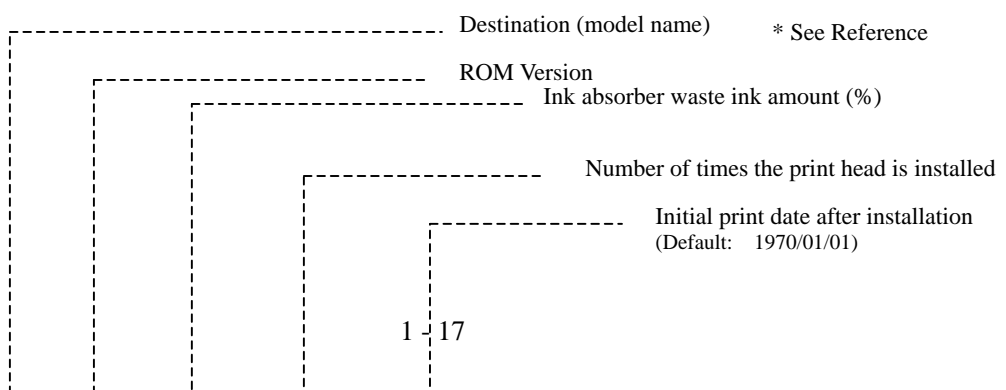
Destination (model name)

* See Reference

ROM Version

Ink absorber waste ink amount (%)

Number of times the print head is installed

Initial print date after installation
(Default: 1970/01/01)

1 - 17